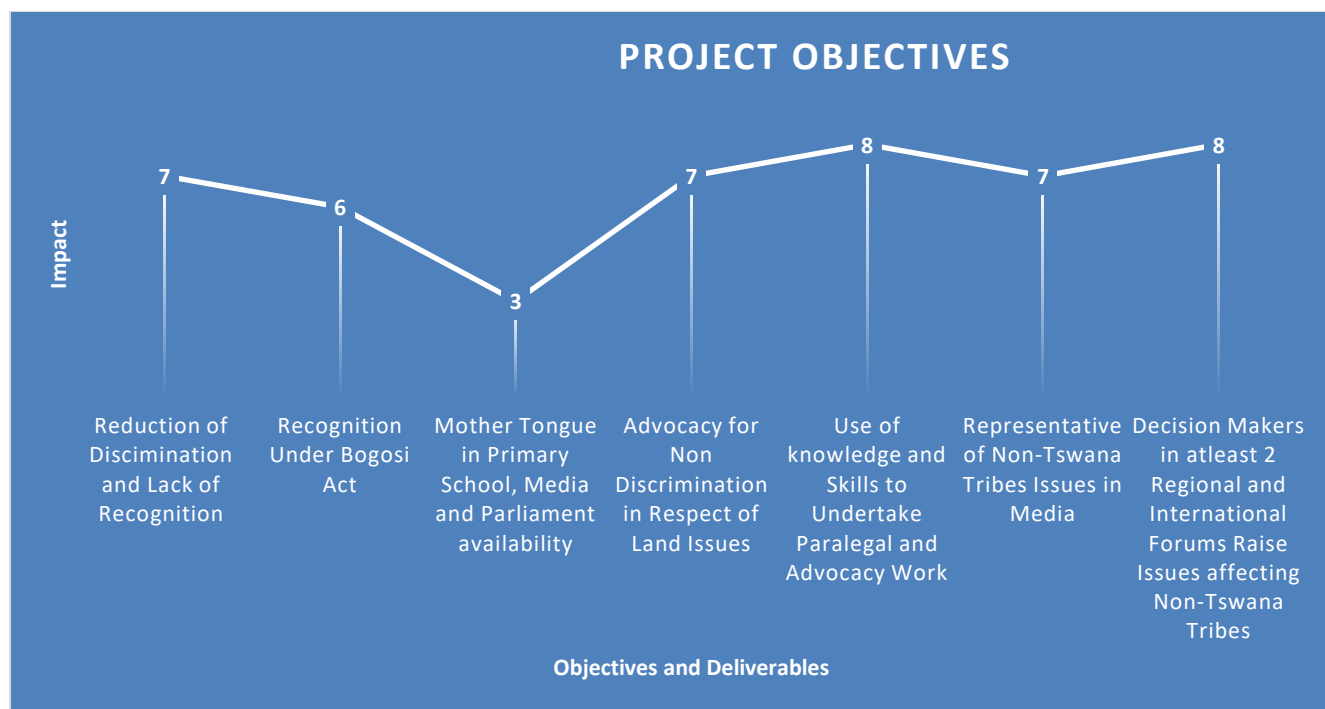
PROJECT OBJECTIVES

Impact

7
6
3
7
8
7
8

Reduction of Discimination and Lack of Recognition

Recognition Under Bogosi Act

Mother Tongue in Primary School, Media and Parliament availability

Advocacy for Non Discrimination in Respect of Land Issues

Use of knowledge and Skills to Undertake Paralegal and Advocacy Work

Representative of Non-Tswana Tribes Issues in Media

Decision Makers in atleast 2 Regional and International Forums Raise Issues affecting Non-Tswana Tribes

Objectives and Deliverables